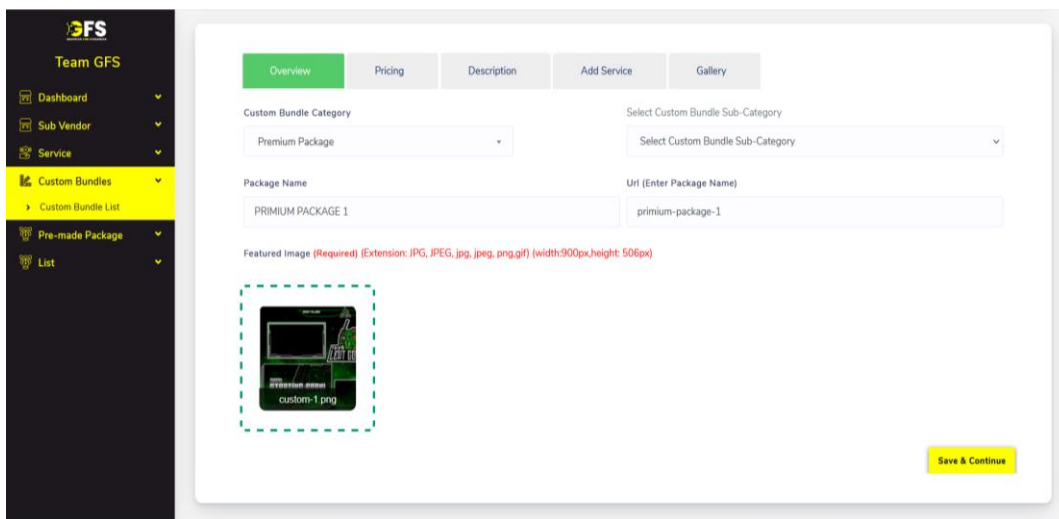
GFS

Team GFS

Dashboard

Sub Vendor

Service

Custom Bundles

Custom Bundle List

Pre-made Package

List

Overview | Pricing | Description | Add Service | Gallery

Custom Bundle Category

Premium Package

Select Custom Bundle Sub-Category

Select Custom Bundle Sub-Category

Package Name

PRIMIUM PACKAGE 1

Url (Enter Package Name)

primium-package-1

Featured Image (Required) (Extension: JPG, JPEG, jpg, jpeg, png,gif) (width:900px,height: 506px)

custom-1.png

Save & Continue